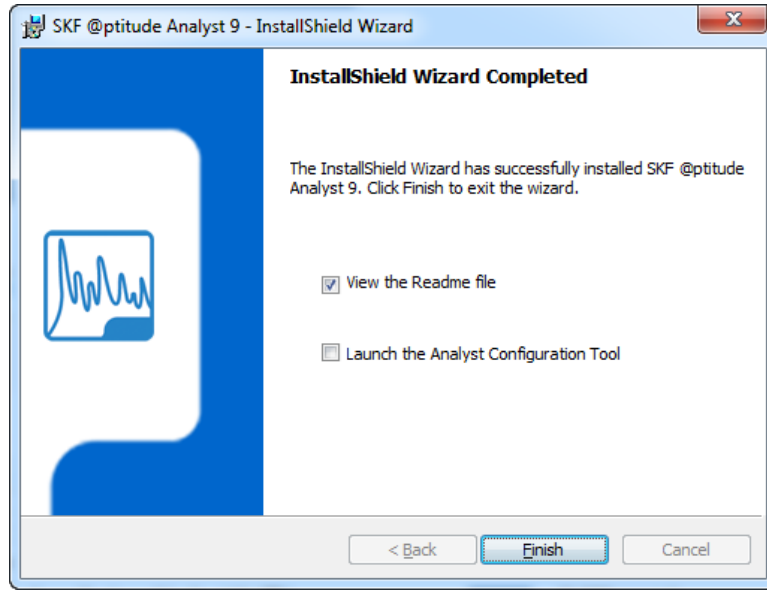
SKF @ptitude Analyst 9 - InstallShield Wizard

InstallShield Wizard Completed

The InstallShield Wizard has successfully installed SKF @ptitude Analyst 9. Click Finish to exit the wizard.

View the Readme file

Launch the Analyst Configuration Tool

< Back

Finish

Cancel